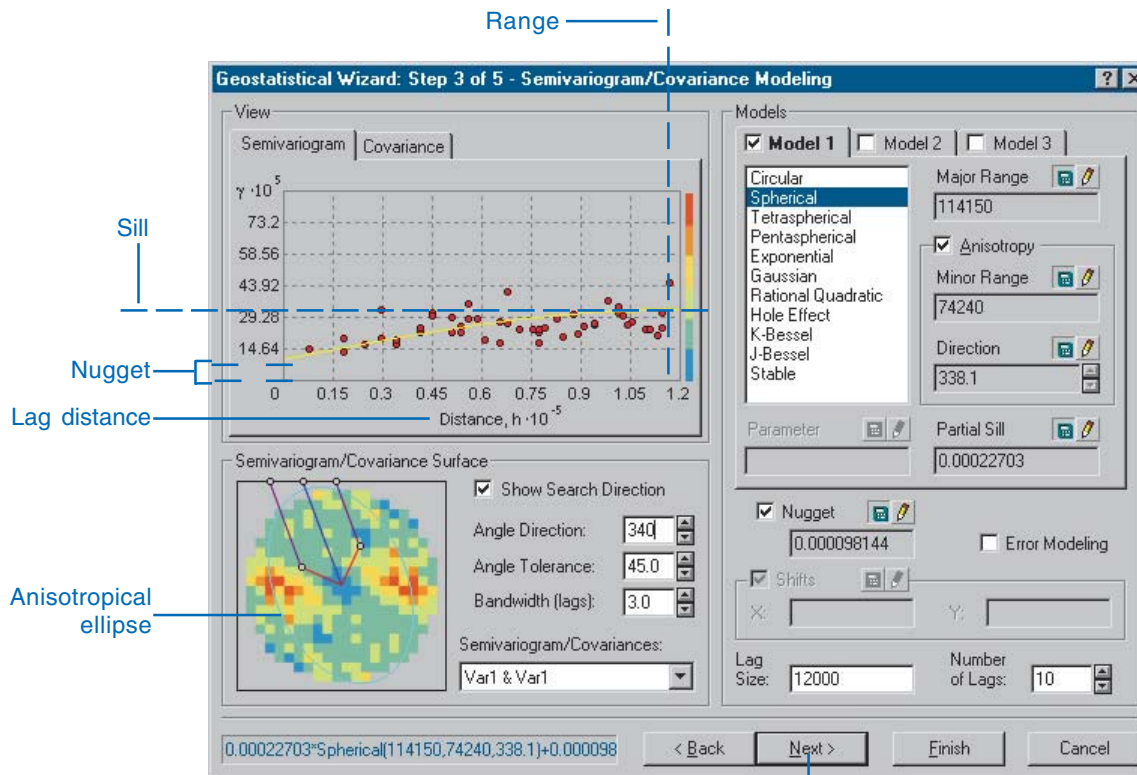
Range

Geostatistical Wizard: Step 3 of 5 - Semivariogram/Covariance Modeling

View

Semivariogram | Covariance

$\gamma \cdot 10^5$

73.2
58.56
43.92
29.28
14.64
0

0.15 0.3 0.45 0.6 0.75 0.9 1.05 1.2

Distance, $h \cdot 10^{-5}$

Sill

Nugget

Lag distance

Models

Model 1 | Model 2 | Model 3

Circular
Spherical
Tetraspherical
Pentaspherical
Exponential
Gaussian
Rational Quadratic
Hole Effect
K-Bessel
J-Bessel
Stable

Major Range
114150

Anisotropy

Minor Range
74240

Direction
338.1

Parameter

Partial Sill
0.00022703

Semivariogram/Covariance Surface

Show Search Direction

Angle Direction: 340

Angle Tolerance: 45.0

Bandwidth (lags): 3.0

Semivariogram/Covariances:

Var1 & Var1

Anisotropical ellipse

Nugget
0.000098144

Error Modeling

Shifts

X:

Y:

Lag Size: 12000

Number of Lags: 10

0.00022703*Spherical(114150,74240,338.1)+0.000098

< Back

Next >

Finish

Cancel